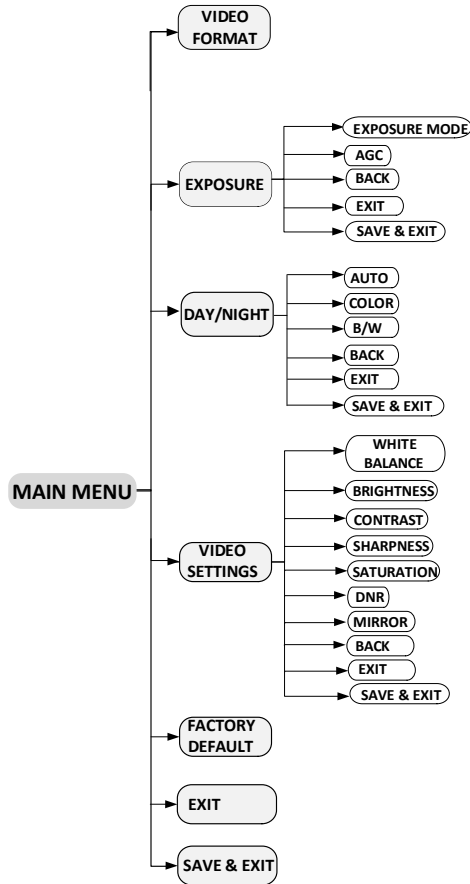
MAIN MENU

VIDEO FORMAT

EXPOSURE
EXPOSURE MODE
AGC
BACK
EXIT
SAVE & EXIT

DAY/NIGHT
AUTO
COLOR
B/W
BACK
EXIT
SAVE & EXIT

VIDEO SETTINGS
WHITE BALANCE
BRIGHTNESS
CONTRAST
SHARPNESS
SATURATION
DNR
MIRROR
BACK
EXIT
SAVE & EXIT

FACTORY DEFAULT

EXIT

SAVE & EXIT